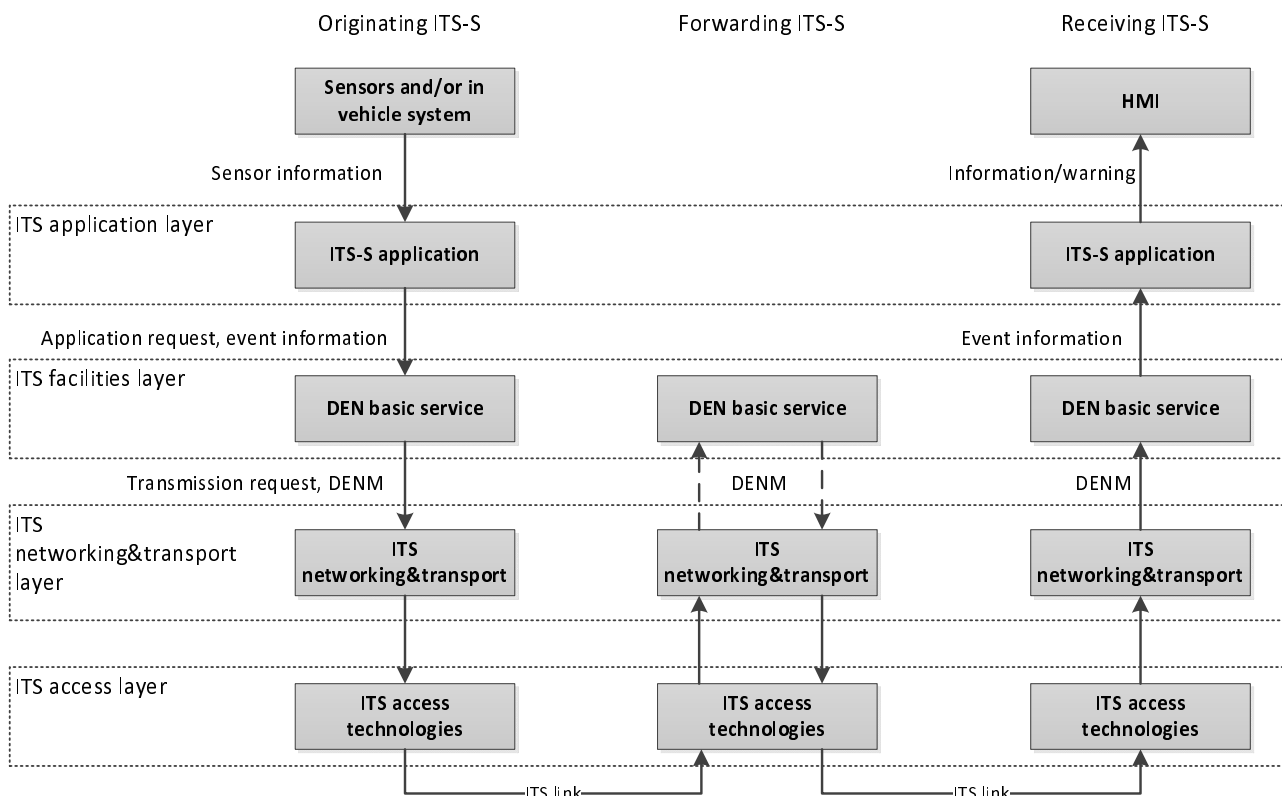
Originating ITS-S

Forwarding ITS-S

Receiving ITS-S

Sensors and/or in vehicle system

HMI

Sensor information

Information/warning

ITS application layer

ITS-S application

ITS-S application

Application request, event information

Event information

ITS facilities layer

DEN basic service

DEN basic service

DEN basic service

Transmission request, DENM

DENM

DENM

ITS networking&transport layer

ITS networking&transport

ITS networking&transport

ITS networking&transport

ITS access layer

ITS access technologies

ITS access technologies

ITS access technologies

ITS link

ITS link